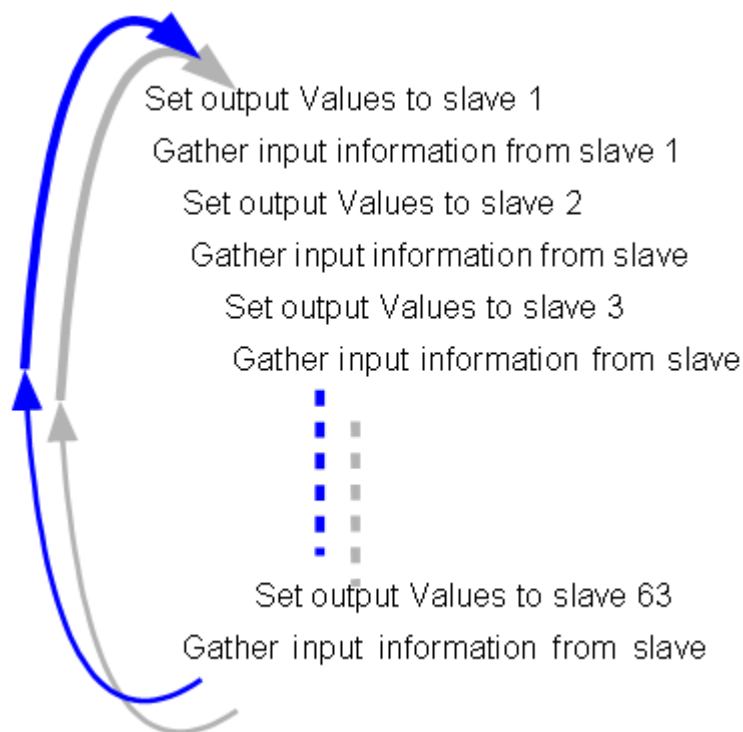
Set output Values to slave 1
Gather input information from slave 1
Set output Values to slave 2
Gather input information from slave
Set output Values to slave 3
Gather input information from slave
Set output Values to slave 63
Gather input information from slave